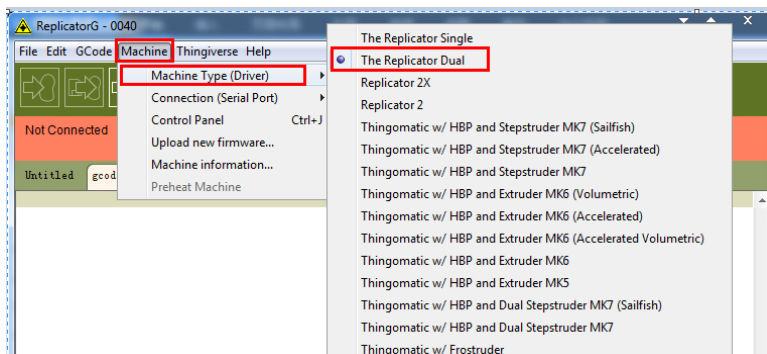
ReplicatorG - 0040

File Edit GCode Machine Thingiverse Help

Not Connected

Untitled gcod

Machine Type (Driver)
Connection (Serial Port)
Control Panel Ctrl+J
Upload new firmware...
Machine information...
Preheat Machine

The Replicator Single
The Replicator Dual
Replicator 2X
Replicator 2
Thingomatic w/ HBP and Stepstruder MK7 (Sailfish)
Thingomatic w/ HBP and Stepstruder MK7 (Accelerated)
Thingomatic w/ HBP and Stepstruder MK7
Thingomatic w/ HBP and Extruder MK6 (Volumetric)
Thingomatic w/ HBP and Extruder MK6 (Accelerated)
Thingomatic w/ HBP and Extruder MK6 (Accelerated Volumetric)
Thingomatic w/ HBP and Extruder MK6
Thingomatic w/ HBP and Extruder MK5
Thingomatic w/ HBP and Dual Stepstruder MK7 (Sailfish)
Thingomatic w/ HBP and Dual Stepstruder MK7
Thingomatic w/ Frostruder